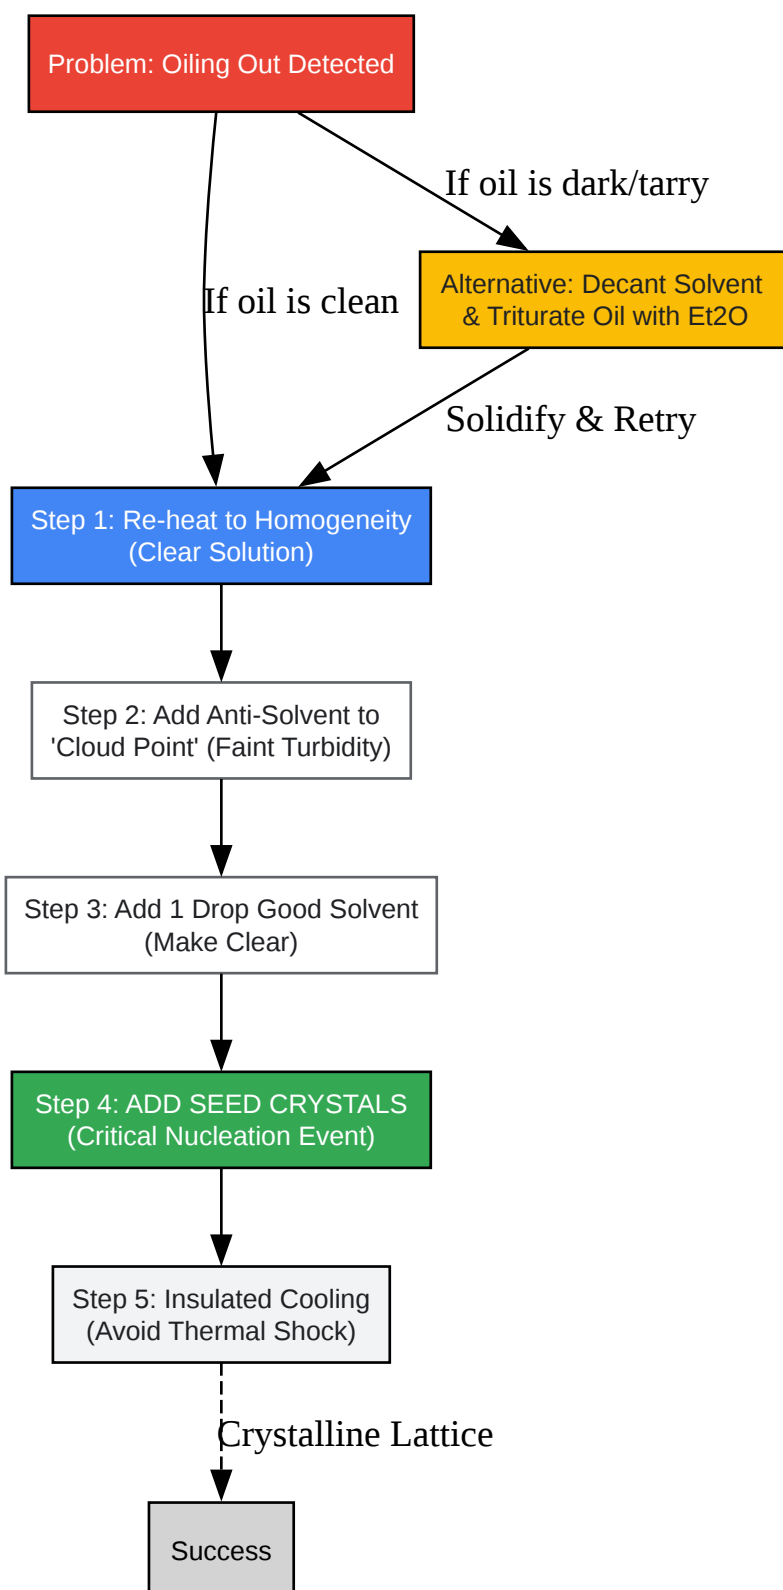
Problem: Oiling Out Detected

If oil is dark/tarry

Alternative: Decant Solvent & Triturate Oil with Et2O

If oil is clean

Solidify & Retry

Step 1: Re-heat to Homogeneity (Clear Solution)

Step 2: Add Anti-Solvent to 'Cloud Point' (Faint Turbidity)

Step 3: Add 1 Drop Good Solvent (Make Clear)

Step 4: ADD SEED CRYSTALS (Critical Nucleation Event)

Step 5: Insulated Cooling (Avoid Thermal Shock)

Crystalline Lattice

Success